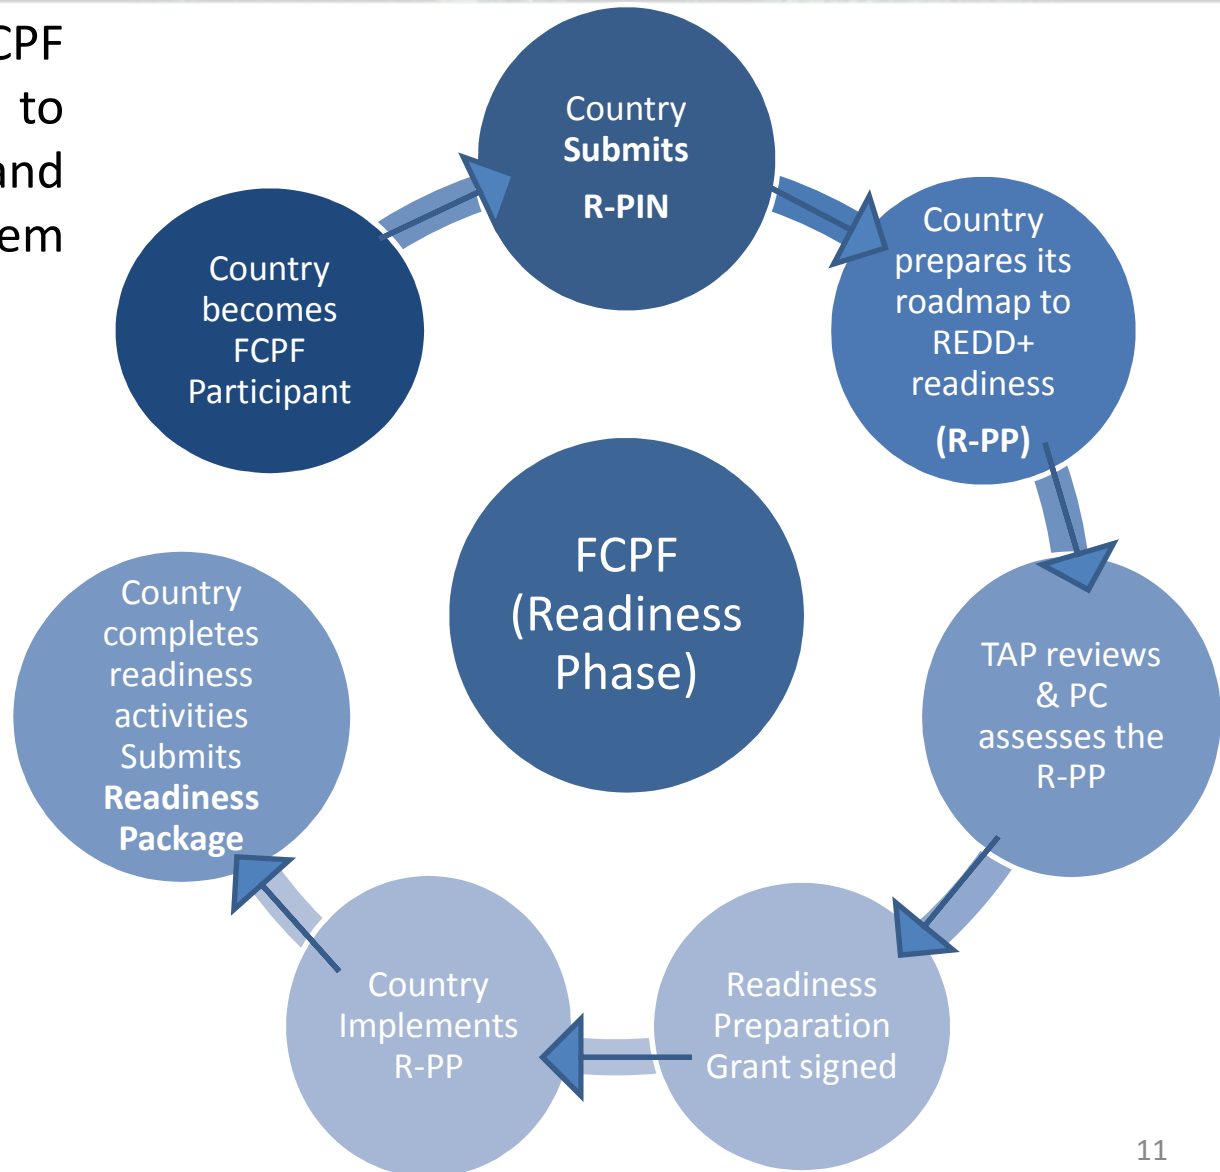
CPF
to
and
em

Country Submits
R-PIN

Country prepares its roadmap to REDD+ readiness
(R-PP)

Country becomes FCPF Participant

FCPF (Readiness Phase)

TAP reviews & PC assesses the R-PP

Country completes readiness activities Submits Readiness Package

Readiness Preparation Grant signed

Country Implements R-PP

11